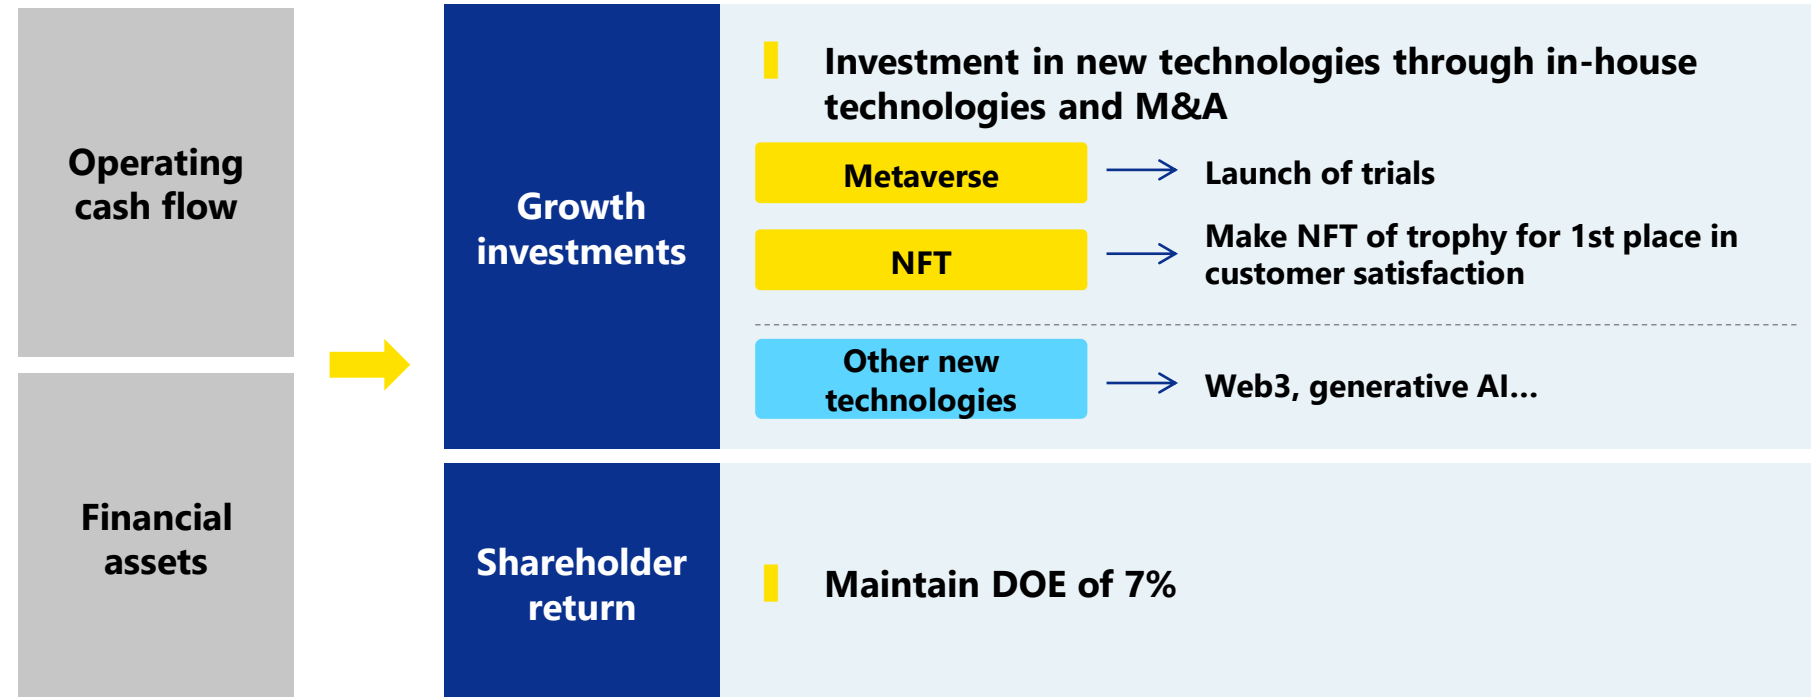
Operating cash flow

Financial assets

Growth investments

Investment in new technologies through in-house technologies and M&A

Metaverse → Launch of trials

NFT → Make NFT of trophy for 1st place in customer satisfaction

Other new technologies → Web3, generative AI...

Shareholder return

Maintain DOE of 7%